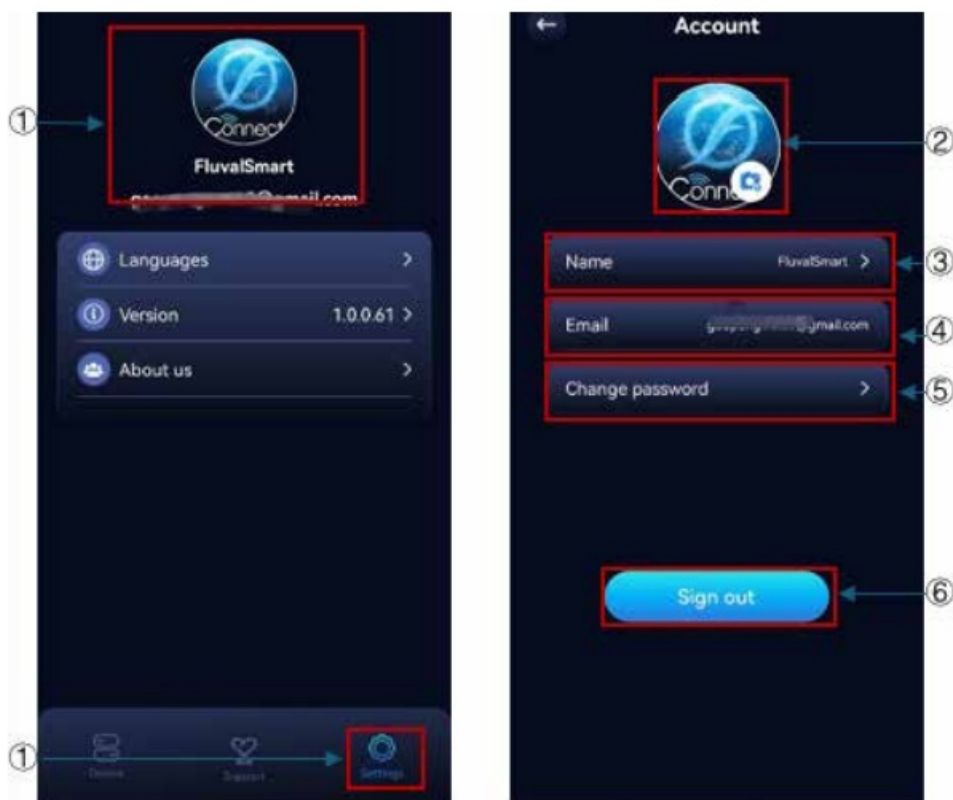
①

Connect

FluvalSmart

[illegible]@gmail.com

Languages >

Version 1.0.0.61 >

About us >

①

Device

Support

Settings

← Account

Connect

②

Name FluvalSmart >

③

Email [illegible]@gmail.com

④

Change password >

⑤

Sign out

⑥